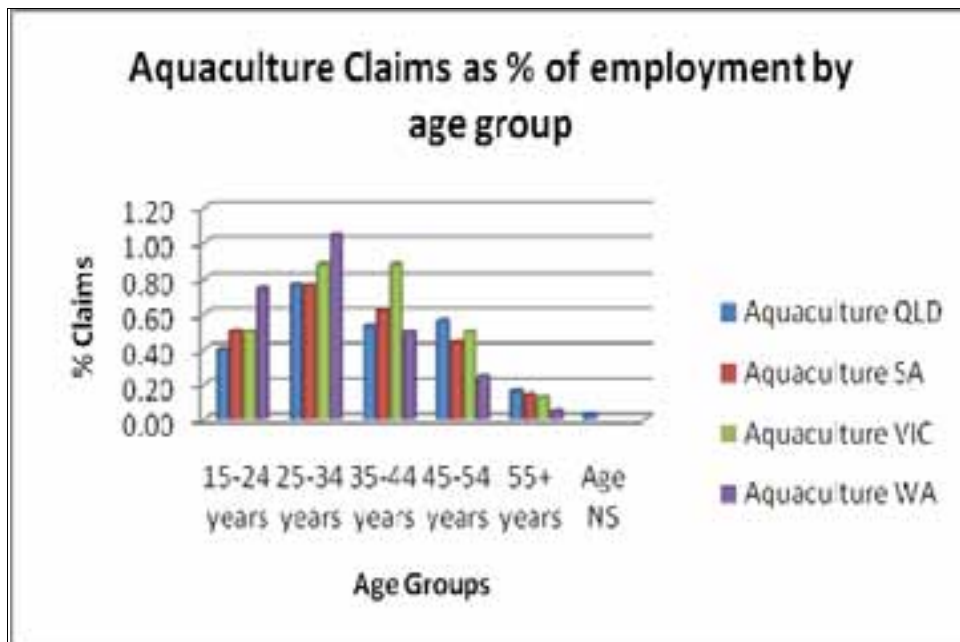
Aquaculture Claims as % of employment by age group

% Claims

1.20
1.00
0.80
0.60
0.40
0.20
0.00

15-24 years
25-34 years
35-44 years
45-54 years
55+ years
Age NS

Age Groups

Aquaculture QLD
Aquaculture SA
Aquaculture VIC
Aquaculture WA